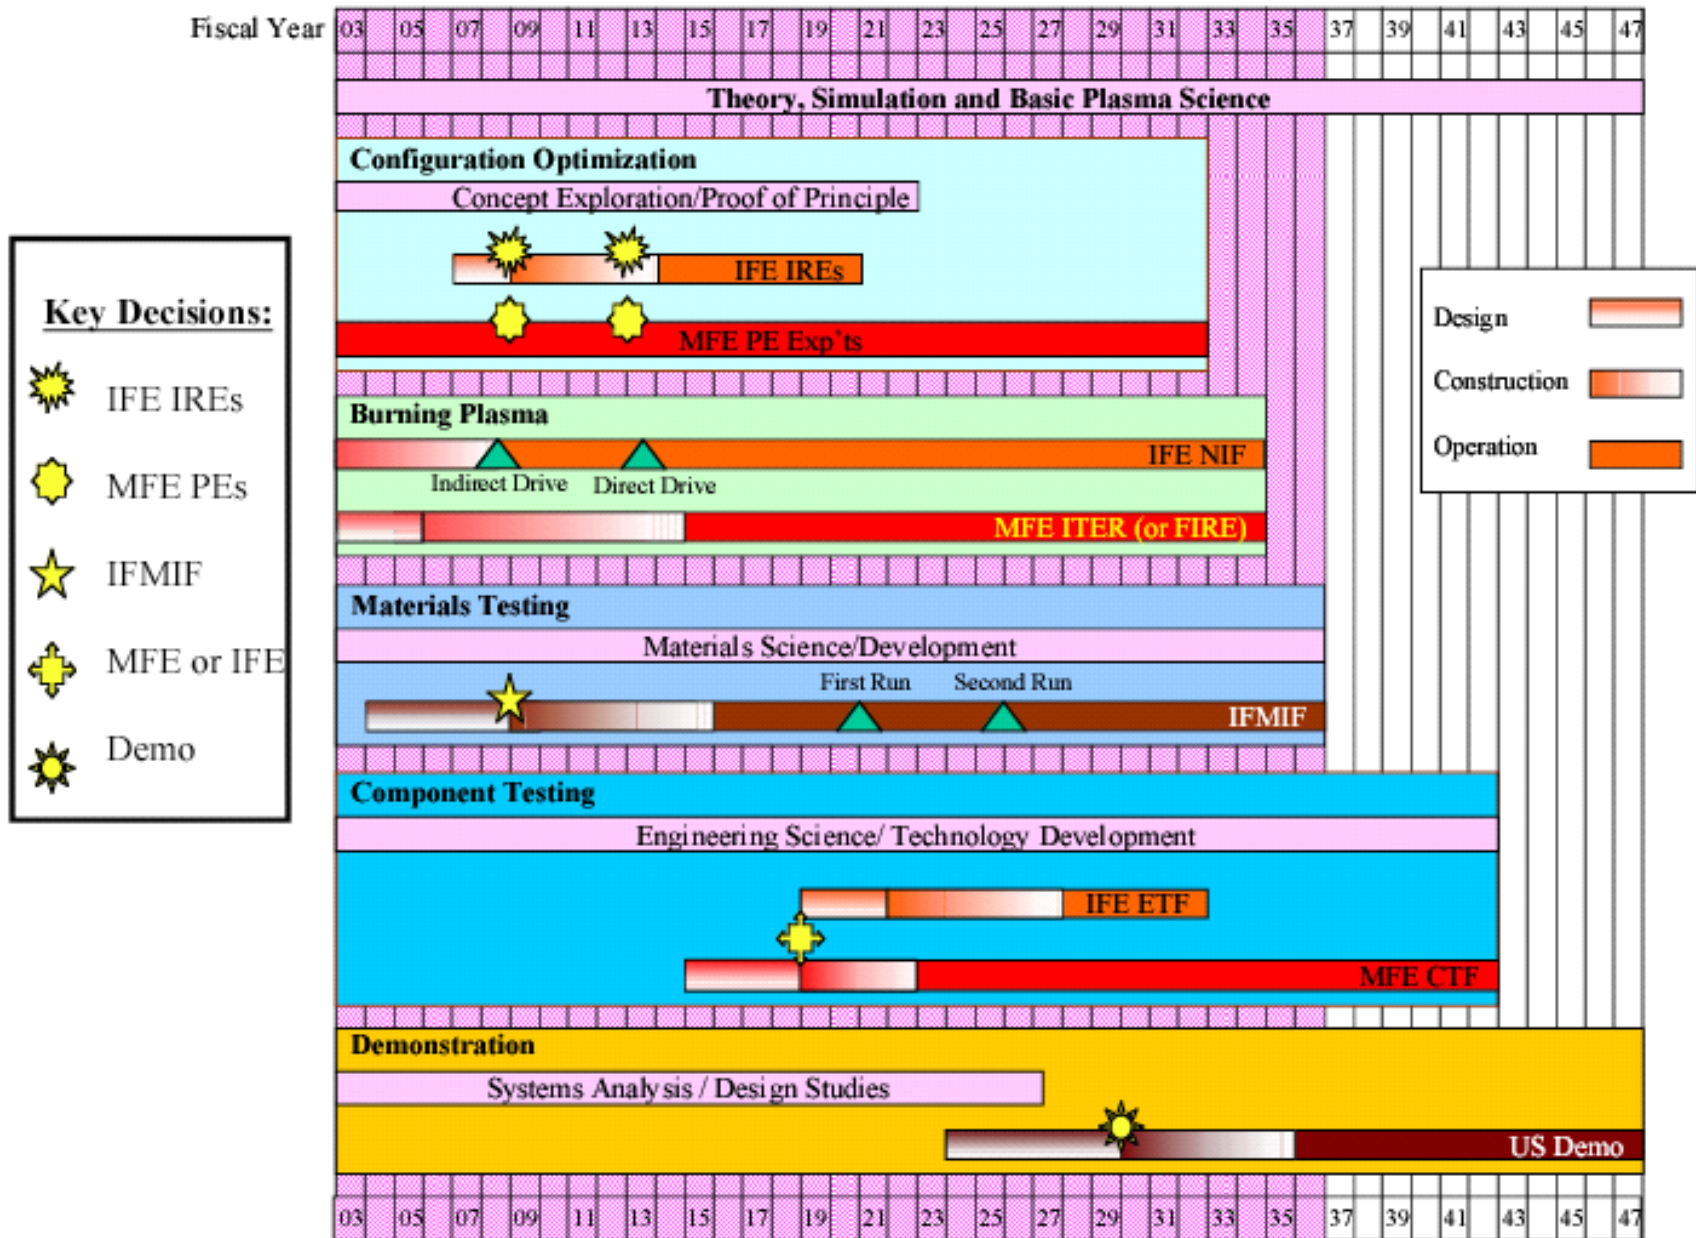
Fiscal Year 03 05 07 09 11 13 15 17 19 21 23 25 27 29 31 33 35 37 39 41 43 45 47

Theory, Simulation and Basic Plasma Science

Configuration Optimization

Concept Exploration/Proof of Principle

IFE IREs

MFE PE Exp'ts

Key Decisions:

IFE IREs

MFE PEs

IFMIF

MFE or IFE

Demo

Design

Construction

Operation

Burning Plasma

IFE NIF

Indirect Drive

Direct Drive

MFE ITER (or FIRE)

Materials Testing

Materials Science/Development

First Run

Second Run

IFMIF

Component Testing

Engineering Science/ Technology Development

IFE ETF

MFE CTF

Demonstration

Systems Analysis / Design Studies

US Demo

03 05 07 09 11 13 15 17 19 21 23 25 27 29 31 33 35 37 39 41 43 45 47